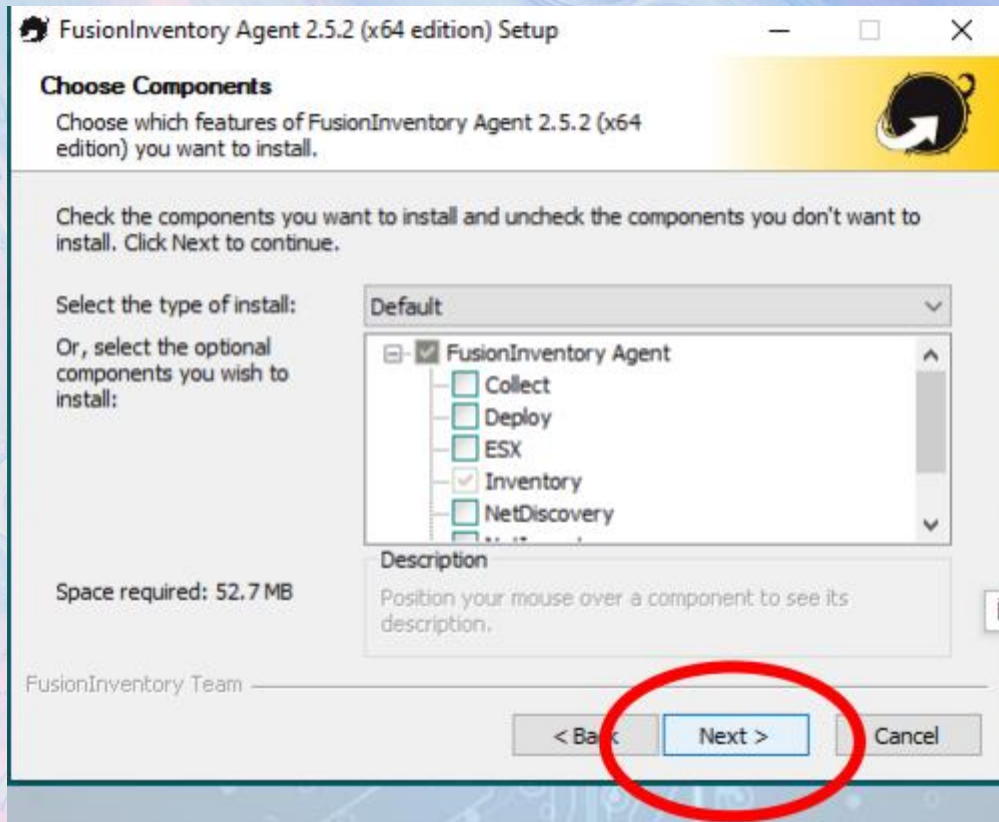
FusionInventory Agent 2.5.2 (x64 edition) Setup

Choose Components

Choose which features of FusionInventory Agent 2.5.2 (x64 edition) you want to install.

Check the components you want to install and uncheck the components you don't want to install. Click Next to continue.

Select the type of install: Default

Or, select the optional components you wish to install:

FusionInventory Agent
Collect
Deploy
ESX
Inventory
NetDiscovery
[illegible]

Description

Position your mouse over a component to see its description.

Space required: 52.7 MB

FusionInventory Team

< Back

Next >

Cancel